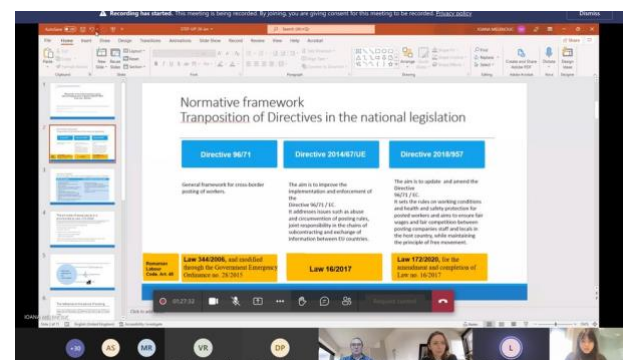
Recording has started. This meeting is being recorded. By joining, you are giving consent for this meeting to be recorded. Privacy policy

Dismiss

Normative framework
Tranposition of Directives in the national legislation

| Directive 96/71 | Directive 2014/67/UE | Directive 2018/957 |
|---|---|---|
| General framework for cross-border posting of workers. | The aim is to impose the implementation and enforcement of the Directive 96/71 / EC. It addresses issues such as abuse and circumvention of posting rules, joint responsibility in the chains of subcontracting and exchange of information between EU countries. | The aim is to update and amend the Directive 96/71 / EC. It sets the rules on working conditions and health and safety protection for posted workers and aims to ensure fair wages and fair competition between posting companies staff and locals in the host country, while maintaining the principle of free movement. |
| Law 344/2006, and modified through the Government Emergency Ordinance no. 28/2015 | Law 16/2017 | Law 172/2020, for the amendment and completion of Law no. 16/2017 |

Romanian Labour Code, Art. 48

01:27:32

+30 AS MR VR DP L

IOANA MELENCIUC